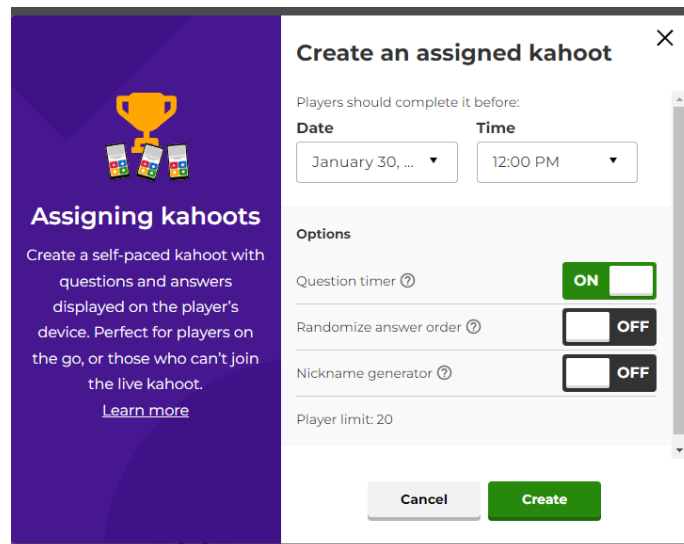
Assigning kahoots

Create a self-paced kahoot with questions and answers displayed on the player's device. Perfect for players on the go, or those who can't join the live kahoot.

Learn more

Create an assigned kahoot

×

Players should complete it before:

Date

January 30, ...

Time

12:00 PM

Options

Question timer

ON

Randomize answer order

OFF

Nickname generator

OFF

Player limit: 20

Cancel

Create